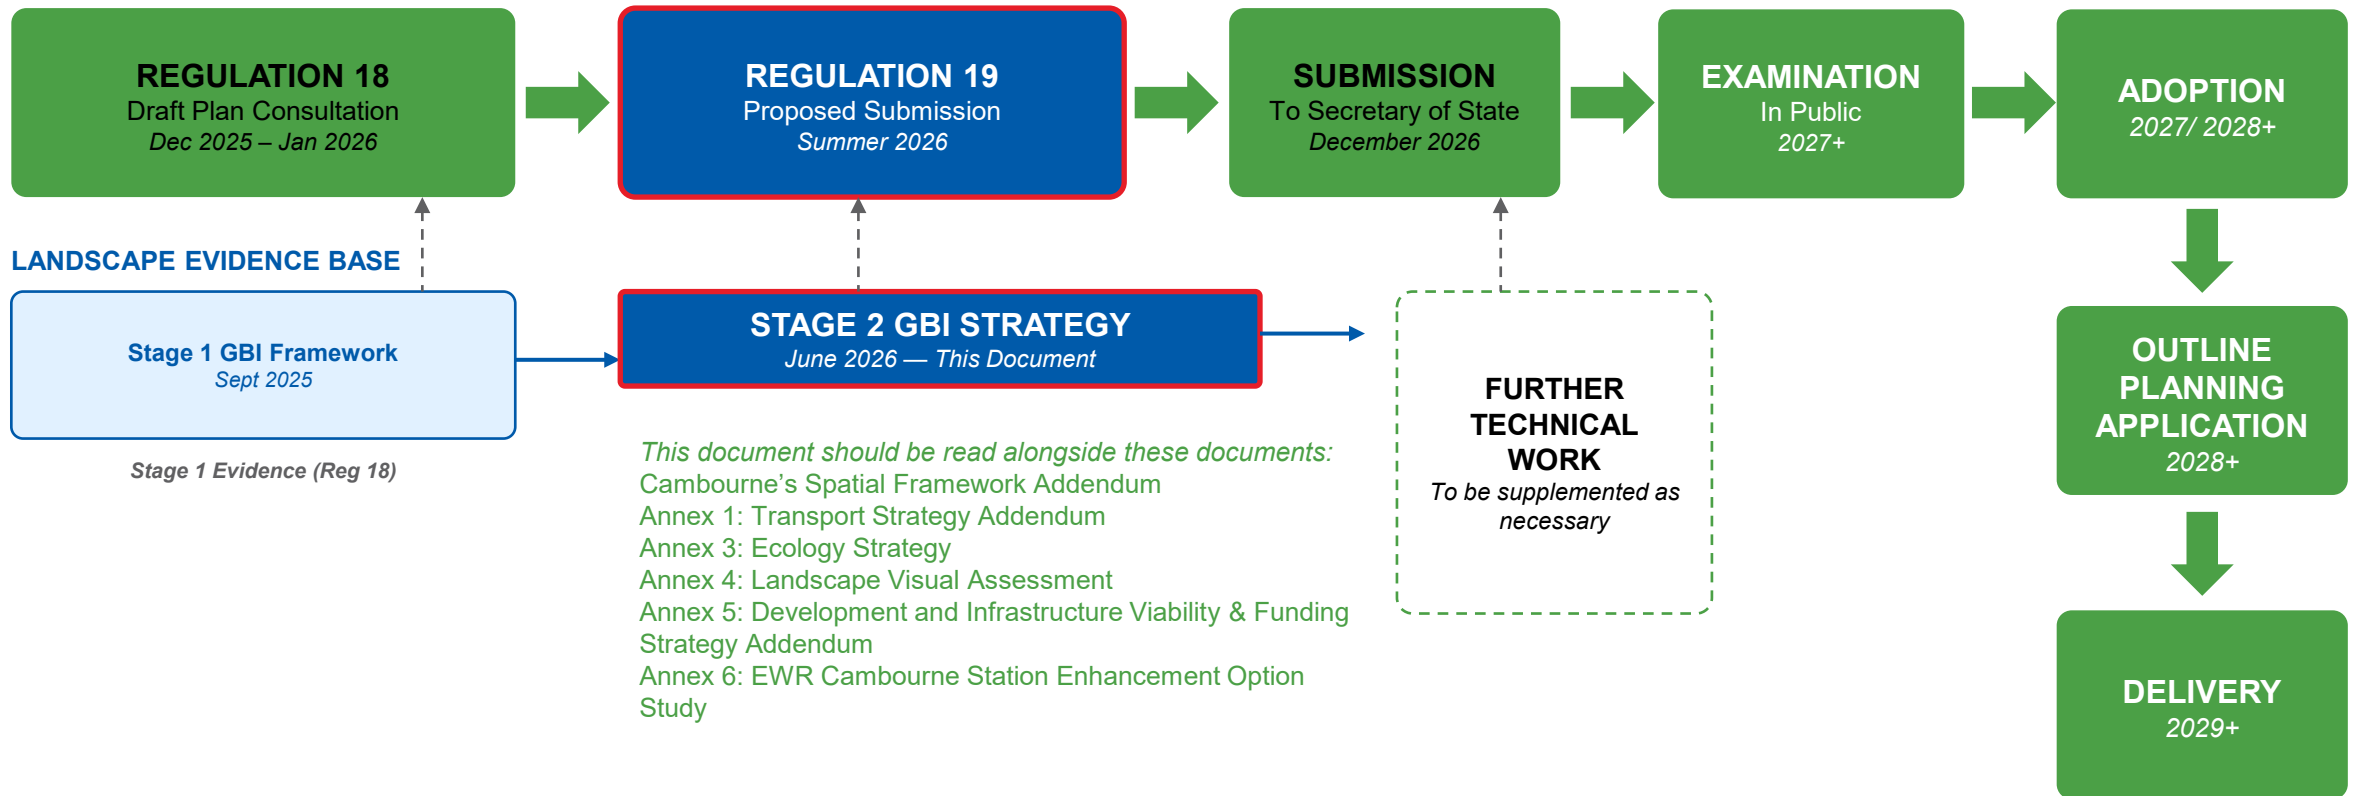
REGULATION 18
Draft Plan Consultation
Dec 2025 – Jan 2026

REGULATION 19
Proposed Submission
Summer 2026

SUBMISSION
To Secretary of State
December 2026

EXAMINATION
In Public
2027+

ADOPTION
2027/ 2028+

LANDSCAPE EVIDENCE BASE

Stage 1 GBI Framework
Sept 2025

Stage 1 Evidence (Reg 18)

STAGE 2 GBI STRATEGY
June 2026 — This Document

This document should be read alongside these documents:
Cambourne's Spatial Framework Addendum
Annex 1: Transport Strategy Addendum
Annex 3: Ecology Strategy
Annex 4: Landscape Visual Assessment
Annex 5: Development and Infrastructure Viability & Funding Strategy Addendum
Annex 6: EWR Cambourne Station Enhancement Option Study

FURTHER TECHNICAL WORK
To be supplemented as necessary

OUTLINE PLANNING APPLICATION
2028+

DELIVERY
2029+